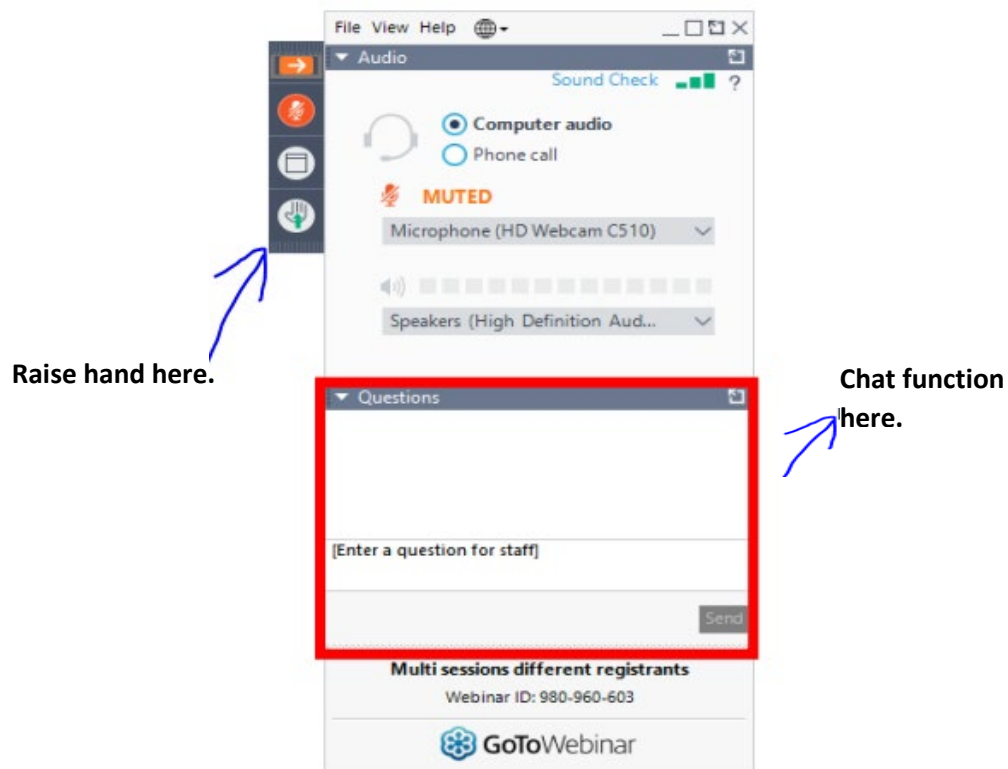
File View Help

Audio

Sound Check ?

Computer audio

Phone call

MUTED

Microphone (HD Webcam C510)

Speakers (High Definition Aud...

Raise hand here.

Questions

Chat function here.

[Enter a question for staff]

Send

Multi sessions different registrants

Webinar ID: 980-960-603

GoToWebinar